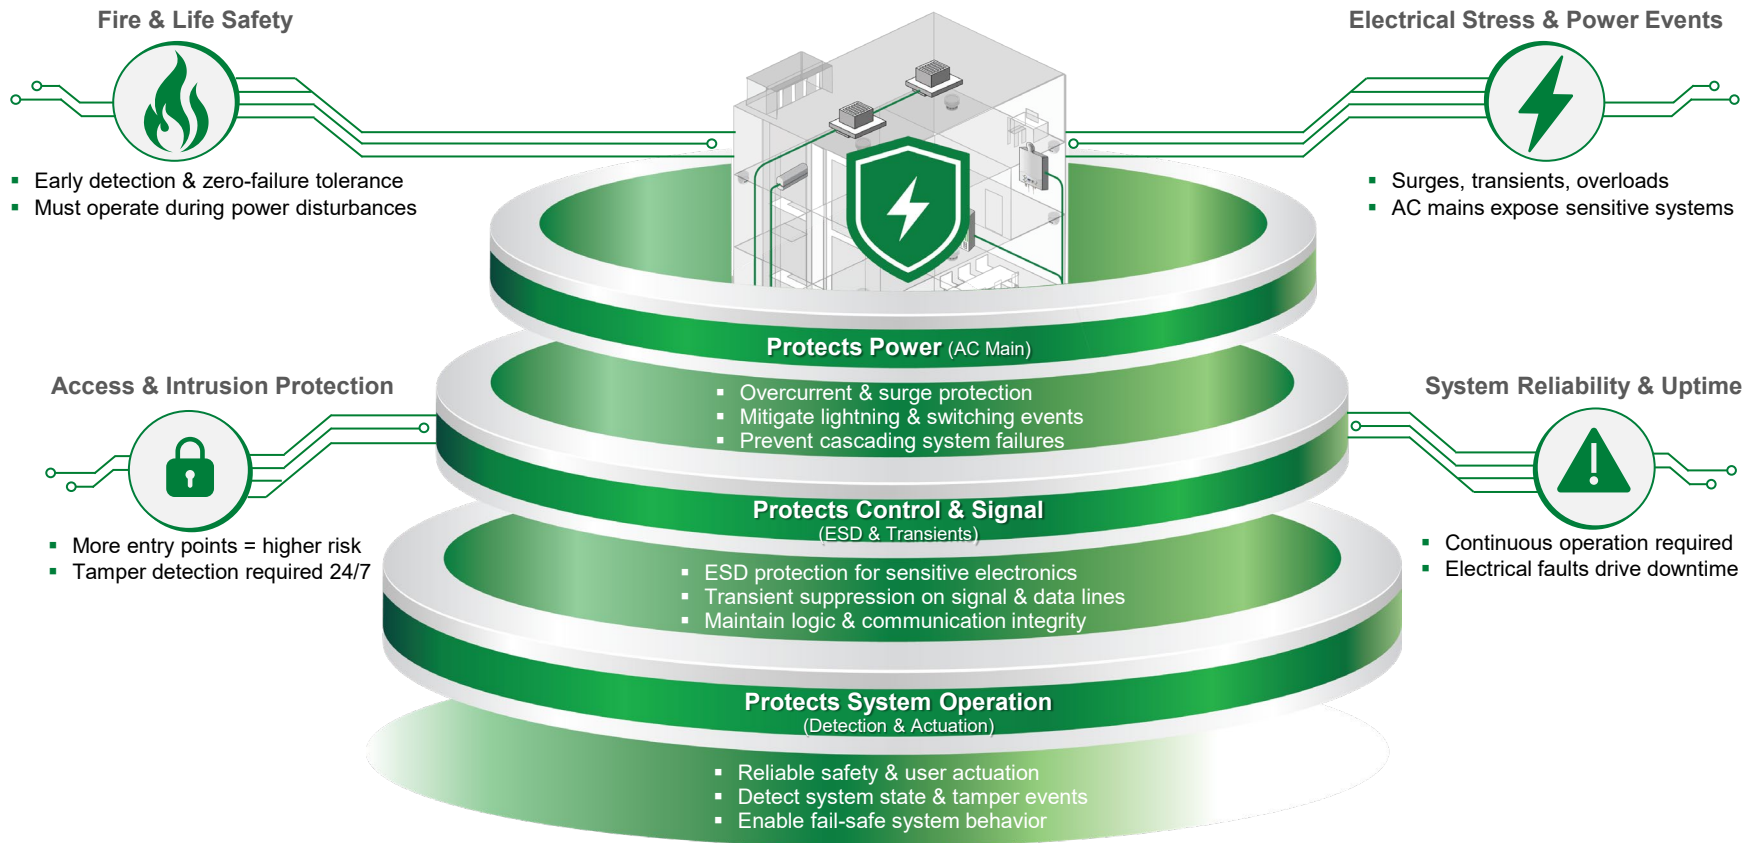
Fire & Life Safety

- Early detection & zero-failure tolerance
- Must operate during power disturbances

Electrical Stress & Power Events

- Surges, transients, overloads
- AC mains expose sensitive systems

Protects Power (AC Main)

- Overcurrent & surge protection
- Mitigate lightning & switching events
- Prevent cascading system failures

Access & Intrusion Protection

- More entry points = higher risk
- Tamper detection required 24/7

System Reliability & Uptime

- Continuous operation required
- Electrical faults drive downtime

Protects Control & Signal
(ESD & Transients)

- ESD protection for sensitive electronics
- Transient suppression on signal & data lines
- Maintain logic & communication integrity

Protects System Operation
(Detection & Actuation)

- Reliable safety & user actuation
- Detect system state & tamper events
- Enable fail-safe system behavior